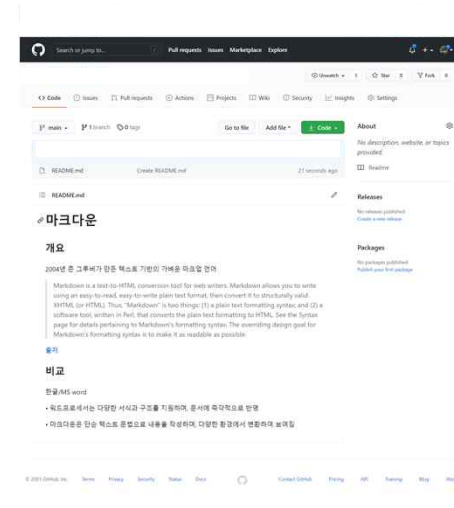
Search or jump to... Pull requests Issues Marketplace Explore

Unwatch 1 Star 0 Fork 0

<> Code Issues Pull requests Actions Projects Wiki Security Insights Settings

main 1 branch 0 tags Go to file Add file Code

README.md Create README.md 21 seconds ago

README.md

마크다운

개요

2004년 존 그루버가 만든 텍스트 기반의 가벼운 마크업 언어

Markdown is a text-to-HTML conversion tool for web writers. Markdown allows you to write using an easy-to-read, easy-to-write plain text format, then convert it to structurally valid XHTML (or HTML). Thus, "Markdown" is two things: (1) a plain text formatting syntax; and (2) a software tool, written in Perl, that converts the plain text formatting to HTML. See the Syntax page for details pertaining to Markdown's formatting syntax. The overriding design goal for Markdown's formatting syntax is to make it as readable as possible.

출처

비교

한글/MS word

• 워드프로세서는 다양한 서식과 구조를 지원하며, 문서에 즉각적으로 반영

• 마크다운은 단순 텍스트 문법으로 내용을 작성하며, 다양한 환경에서 변환하여 보여짐

About

No description, website, or topics provided.

Readme

Releases

No releases published
Create a new release

Packages

No packages published
Publish your first package

© 2021 GitHub, Inc. Terms Privacy Security Status Docs Contact GitHub Pricing API Training Blog About